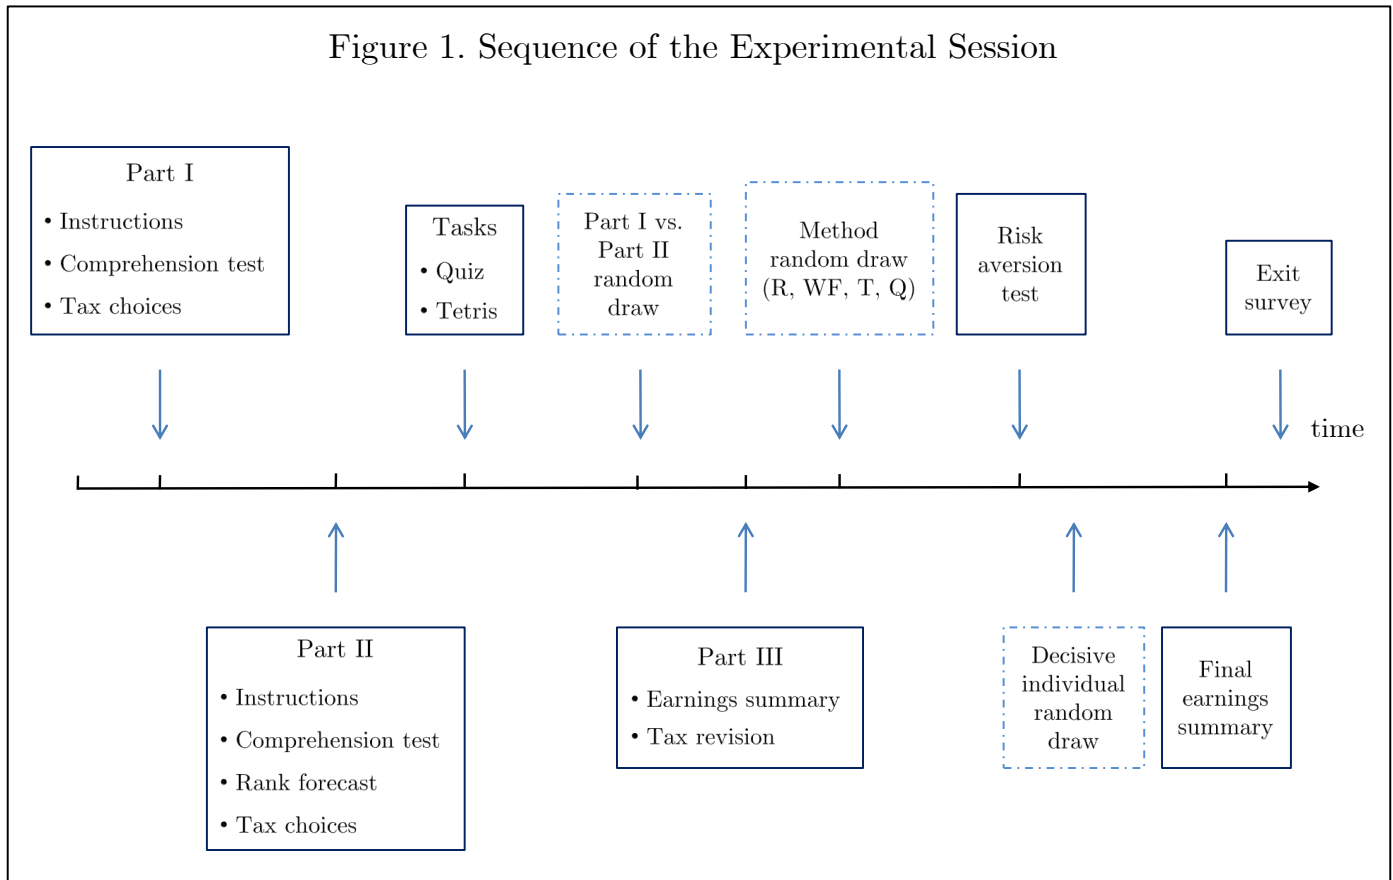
Figure 1. Sequence of the Experimental Session

Part I
• Instructions
• Comprehension test
• Tax choices

Tasks
• Quiz
• Tetris

Part I vs. Part II random draw

Method random draw (R, WF, T, Q)

Risk aversion test

Exit survey

time

Part II
• Instructions
• Comprehension test
• Rank forecast
• Tax choices

Part III
• Earnings summary
• Tax revision

Decisive individual random draw

Final earnings summary